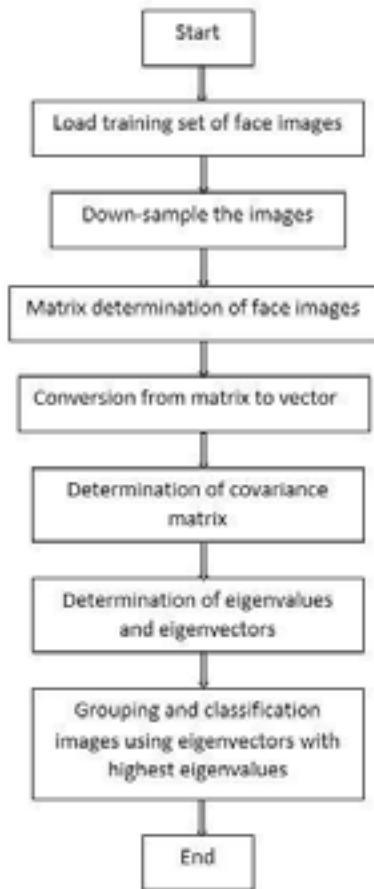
Start

Load training set of face images

Down-sample the images

Matrix determination of face images

Conversion from matrix to vector

Determination of covariance matrix

Determination of eigenvalues and eigenvectors

Grouping and classification images using eigenvectors with highest eigenvalues

End